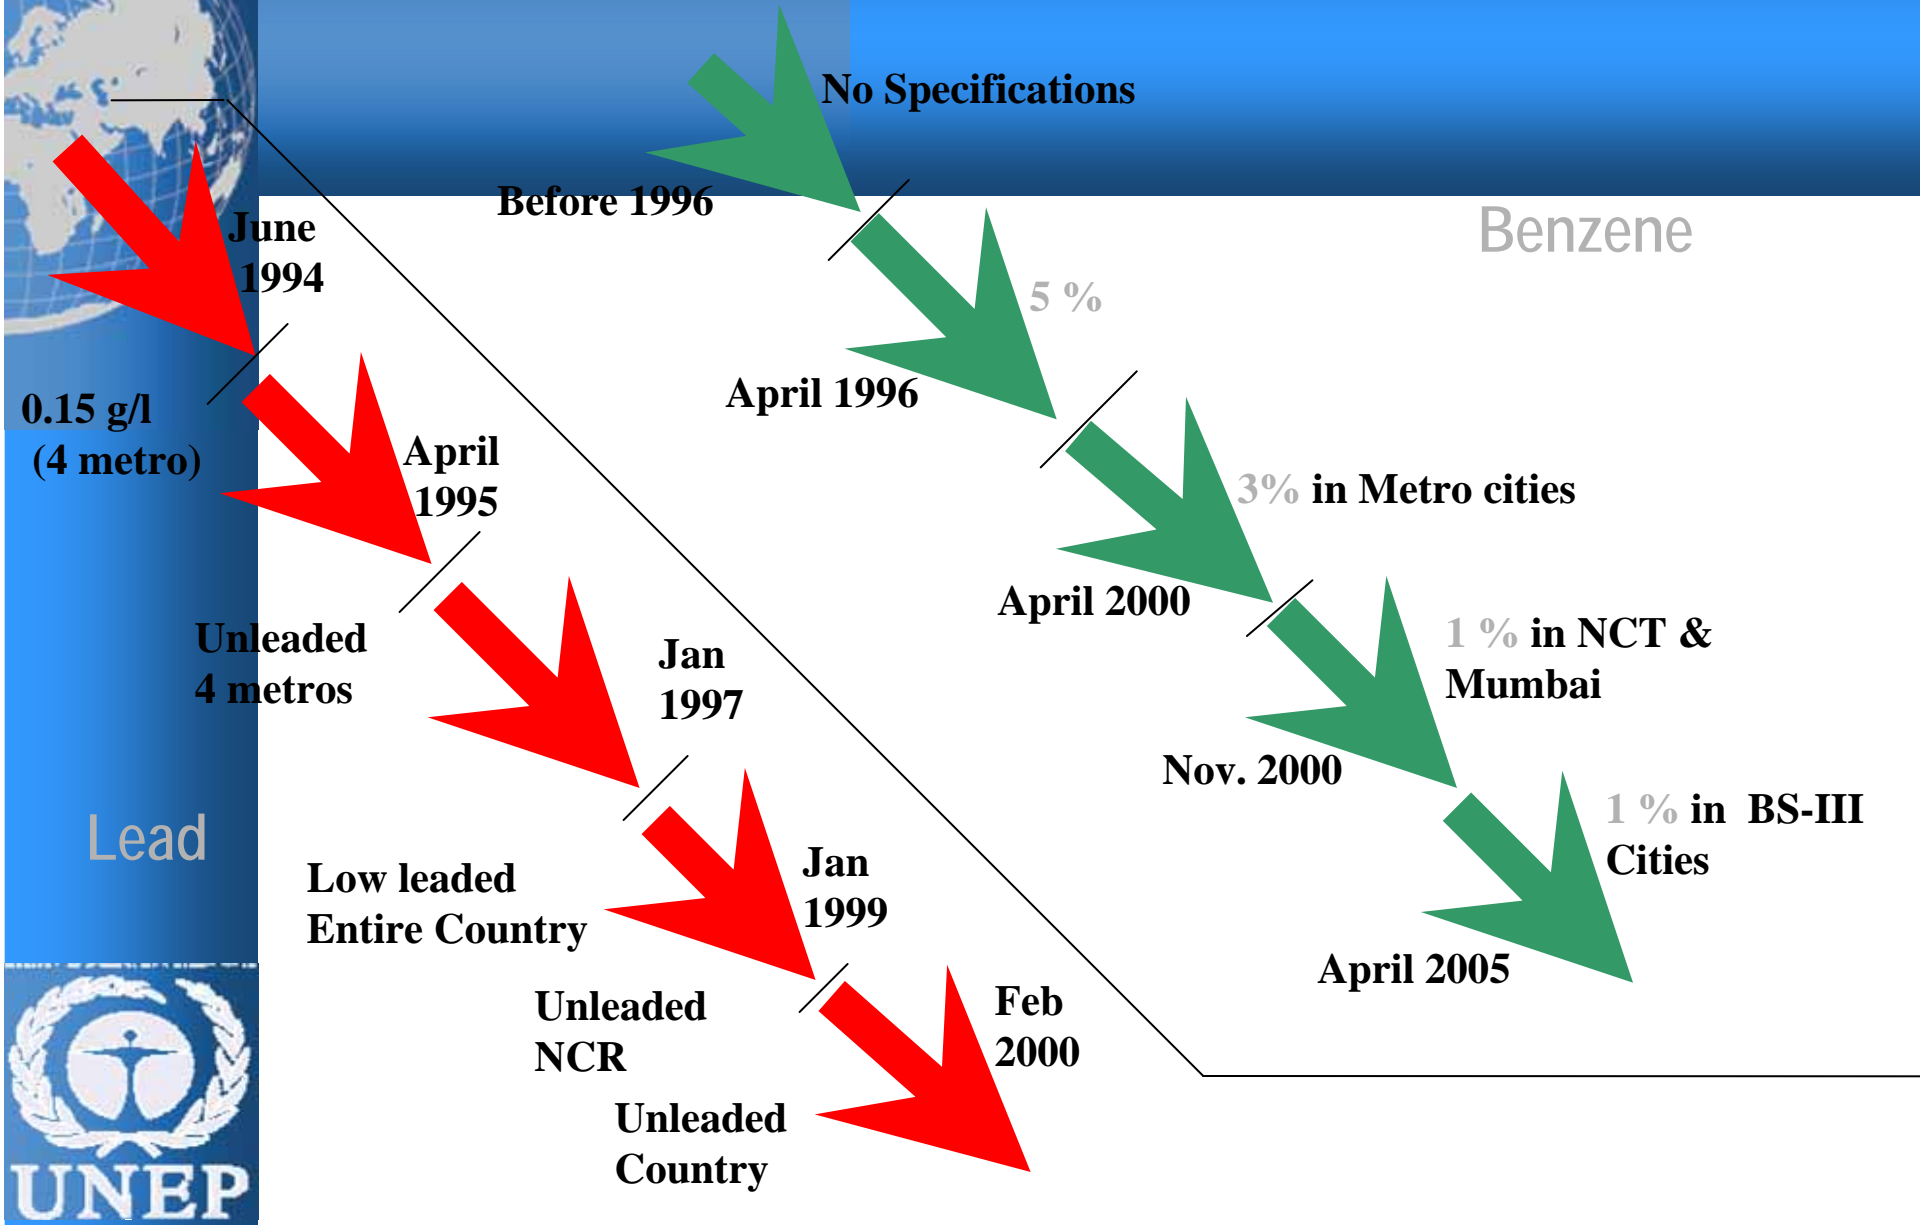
No Specifications

Before 1996

Benzene

5 %

April 1996

3% in Metro cities

April 2000

1 % in NCT & Mumbai

Nov. 2000

1 % in BS-III Cities

April 2005

June 1994

0.15 g/l (4 metro)

April 1995

Unleaded 4 metros

Jan 1997

Lead

Low leaded Entire Country

Jan 1999

Unleaded NCR

Feb 2000

Unleaded Country

UNEP